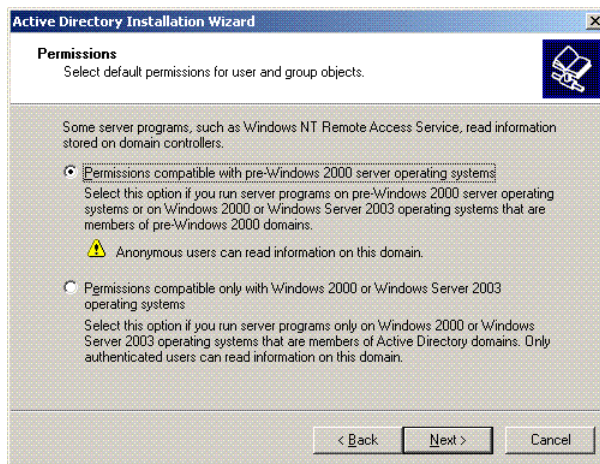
Active Directory Installation Wizard

Permissions
Select default permissions for user and group objects.

Some server programs, such as Windows NT Remote Access Service, read information stored on domain controllers.

Permissions compatible with pre-Windows 2000 server operating systems
Select this option if you run server programs on pre-Windows 2000 server operating systems or on Windows 2000 or Windows Server 2003 operating systems that are members of pre-Windows 2000 domains.

Anonymous users can read information on this domain.

Permissions compatible only with Windows 2000 or Windows Server 2003 operating systems
Select this option if you run server programs only on Windows 2000 or Windows Server 2003 operating systems that are members of Active Directory domains. Only authenticated users can read information on this domain.

< Back | Next > | Cancel